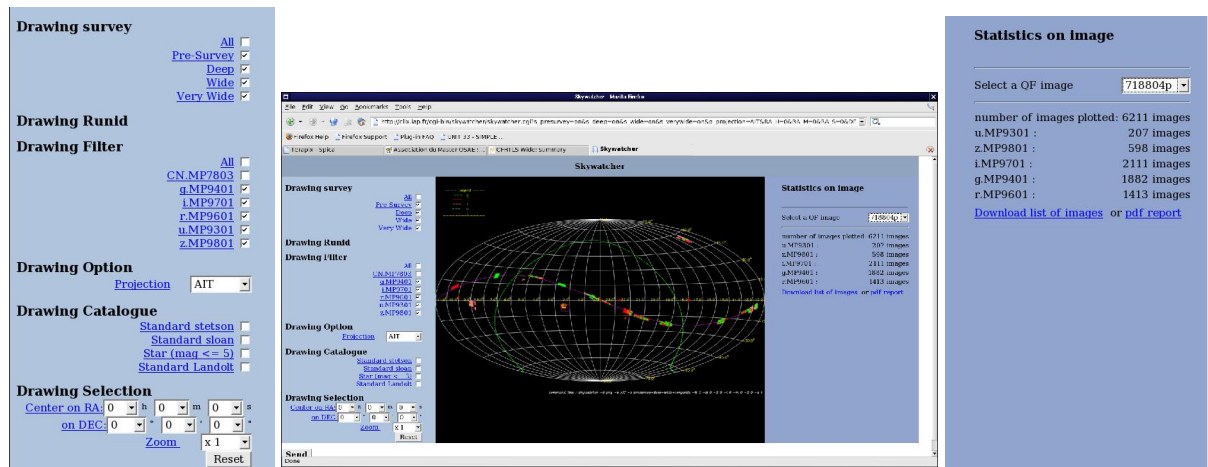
Drawing survey
All
Pre-Survey
Deep
Wide
Very Wide

Drawing Runid

Drawing Filter
All
CN.MP7803
g.MP9401
i.MP9701
r.MP9601
u.MP9301
z.MP9801

Drawing Option
Projection AIT

Drawing Catalogue
Standard stetson
Standard sloan
Star (mag <= 5)
Standard Landolt

Drawing Selection
Center on RA: 0 h 0 m 0 s
on DEC: 0 ° 0 ' 0 "
Zoom x 1
Reset

Skywatcher - Mozilla Firefox
File Edit View Go Bookmarks Tools Help
Firefox Help Firefox Support Plug-in FAQ
Skywatcher

Skywatcher

Drawing survey
All
Pre-Survey
Deep
Wide
Very Wide
Drawing Runid
Drawing Filter
All
CN.MP7803
g.MP9401
i.MP9701
r.MP9601
u.MP9301
z.MP9801
Drawing Option
Projection AIT
Drawing Catalogue
Standard stetson
Standard sloan
Star (mag <= 5)
Standard Landolt
Drawing Selection
Center on RA:
on DEC:
Zoom x 1
Reset
Send
Done

Statistics on image
Select a QF image 718804p
number of images plotted: 6211 images
u.MP9301 : 207 images
z.MP9801 : 598 images
i.MP9701 : 2111 images
g.MP9401 : 1882 images
r.MP9601 : 1413 images
Download list of images or pdf report

Statistics on image

Select a QF image 718804p

number of images plotted: 6211 images
u.MP9301 : 207 images
z.MP9801 : 598 images
i.MP9701 : 2111 images
g.MP9401 : 1882 images
r.MP9601 : 1413 images
Download list of images or pdf report